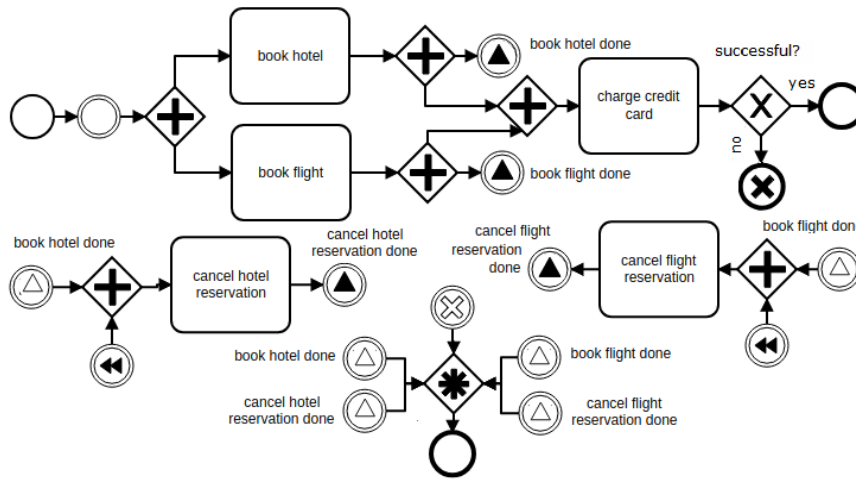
book hotel

book hotel done

successful?

charge credit card

yes

no

book flight

book flight done

book hotel done

cancel hotel reservation

cancel hotel reservation done

cancel flight reservation done

cancel flight reservation

book flight don

book hotel done

book flight done

cancel hotel reservation done

cancel flight reservation done